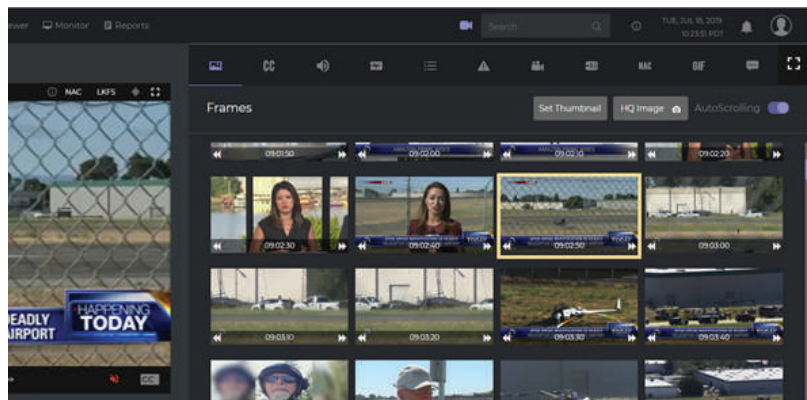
ewer Monitor Reports

Search

TUE, JUL 16, 2019
10:23:51 PDT

NAC LKFS

CC NAC GIF

Frames

Set Thumbnail HQ Image AutoScrolling

09:01:50 09:02:00 09:02:10 09:02:20

09:02:30 09:02:40 09:02:50 09:03:00

09:03:10 09:03:20 09:03:30 09:03:40

EADLY
IRPORT

HAPPENING
TODAY

CC